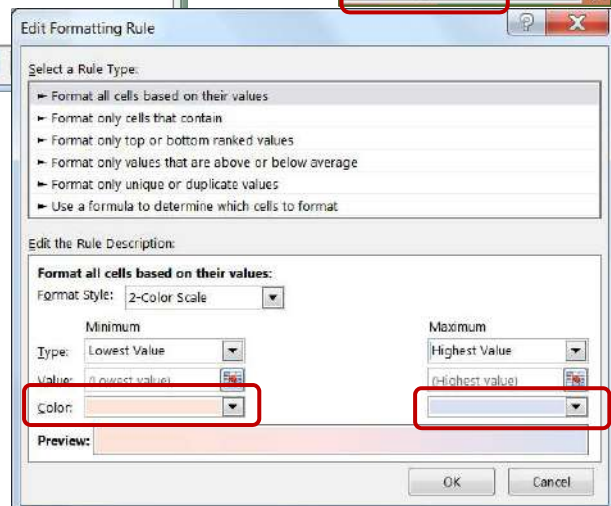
Edit Formatting Rule

?

X

Select a Rule Type:

► Format all cells based on their values

► Format only cells that contain

► Format only top or bottom ranked values

► Format only values that are above or below average

► Format only unique or duplicate values

► Use a formula to determine which cells to format

Edit the Rule Description:

Format all cells based on their values:

Format Style: 2-Color Scale

Minimum

Maximum

Type: Lowest Value

Highest Value

Value: (Lowest value)

(Highest value)

Color:

Preview:

OK

Cancel